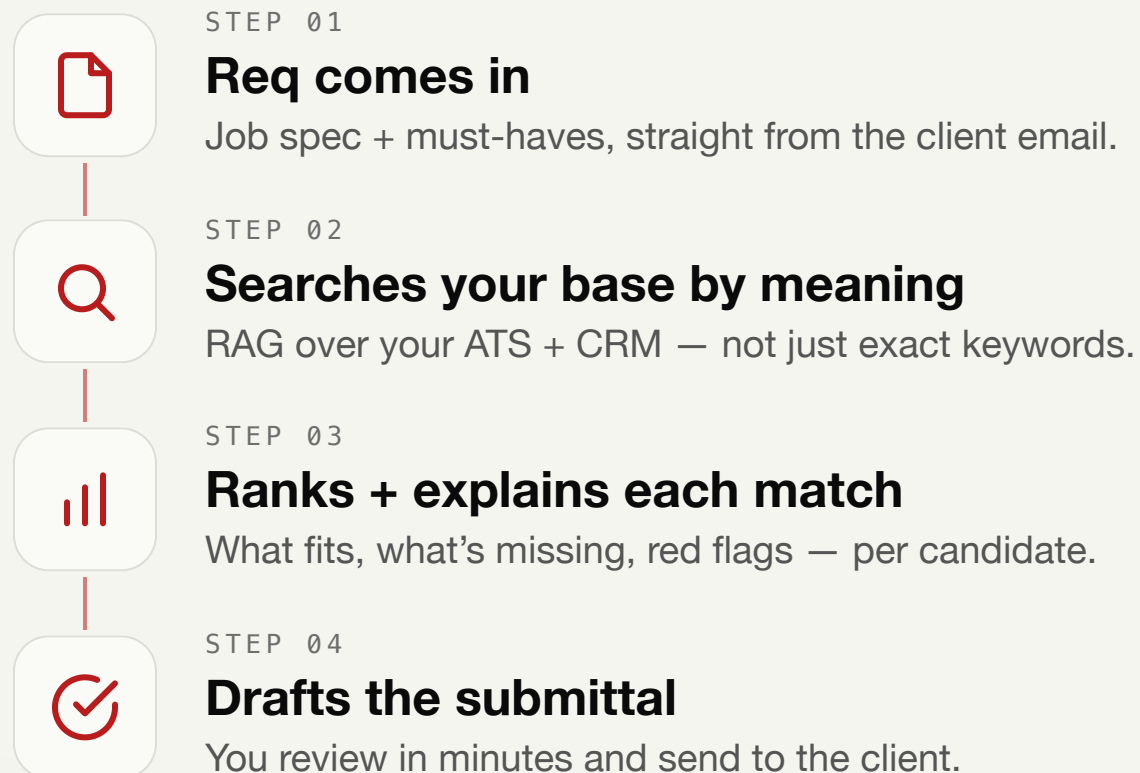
STEP 01
Req comes in
Job spec + must-haves, straight from the client email.

STEP 02
Searches your base by meaning
RAG over your ATS + CRM — not just exact keywords.

STEP 03
Ranks + explains each match
What fits, what's missing, red flags — per candidate.

STEP 04
Drafts the submittal
You review in minutes and send to the client.